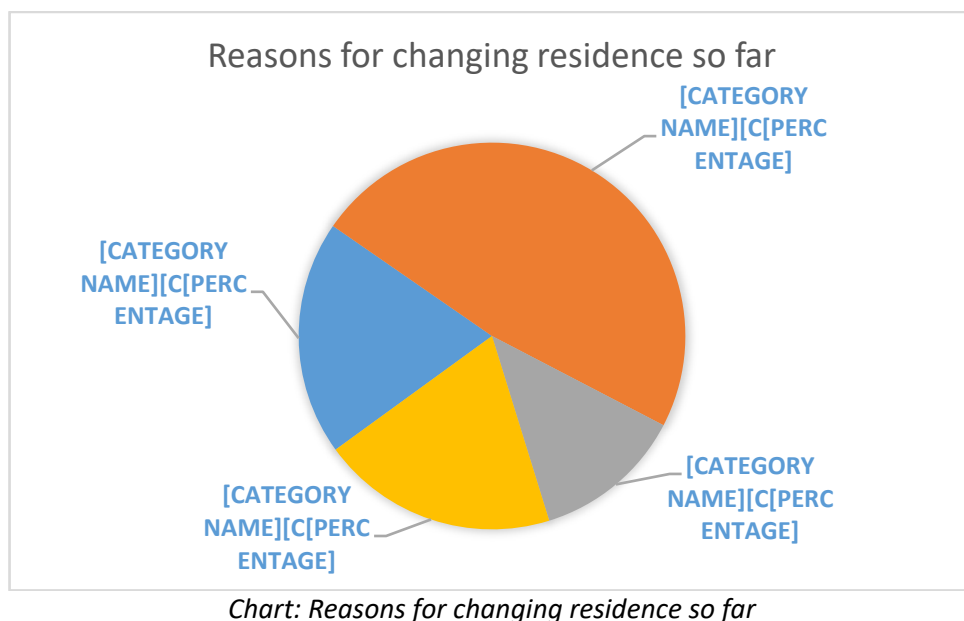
Reasons for changing residence so far

[CATEGORY NAME][C[PERCENTAGE]

[CATEGORY NAME][C[PERCENTAGE]

[CATEGORY NAME][C[PERCENTAGE]

[CATEGORY NAME][C[PERCENTAGE]

Chart: Reasons for changing residence so far